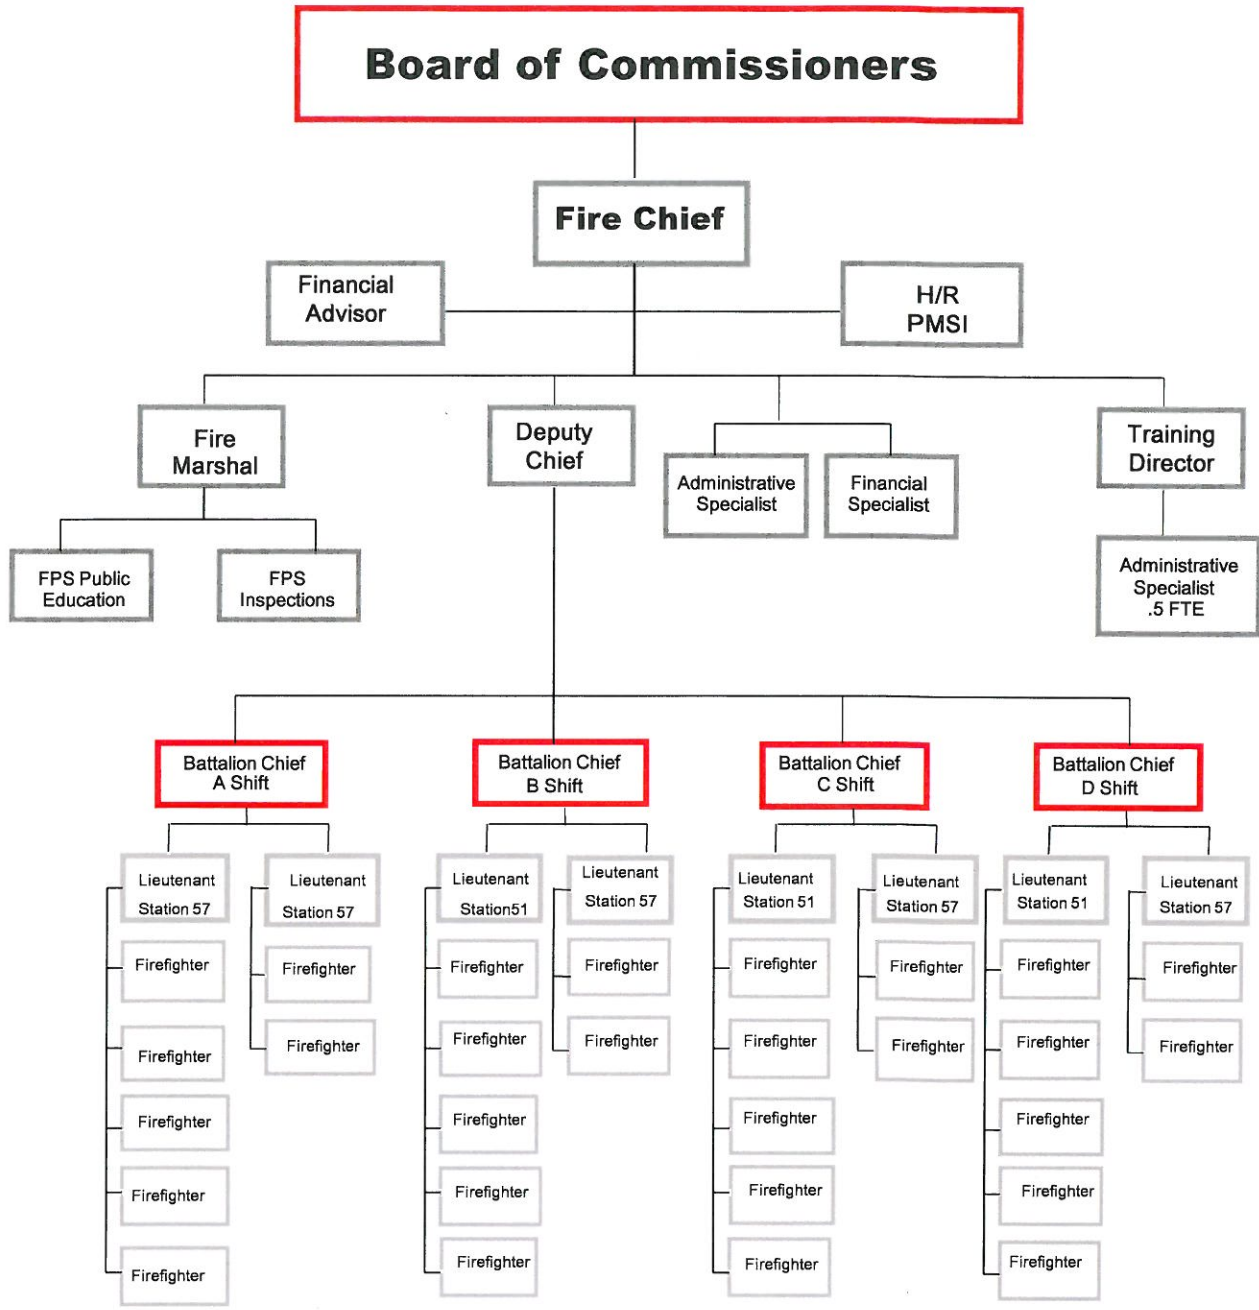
Board of Commissioners

Fire Chief

Financial Advisor

H/R PMSI

Fire Marshal

Deputy Chief

Administrative Specialist

Financial Specialist

Training Director

FPS Public Education

FPS Inspections

Administrative Specialist .5 FTE

Battalion Chief A Shift

Battalion Chief B Shift

Battalion Chief C Shift

Battalion Chief D Shift

Lieutenant Station 57

Firefighter

Firefighter

Firefighter

Firefighter

Firefighter

Lieutenant Station 57

Firefighter

Firefighter

Lieutenant Station51

Firefighter

Firefighter

Firefighter

Firefighter

Firefighter

Lieutenant Station 57

Firefighter

Firefighter

Lieutenant Station 51

Firefighter

Firefighter

Firefighter

Firefighter

Firefighter

Lieutenant Station 57

Firefighter

Firefighter

Lieutenant Station 51

Firefighter

Firefighter

Firefighter

Firefighter

Firefighter

Lieutenant Station 57

Firefighter

Firefighter